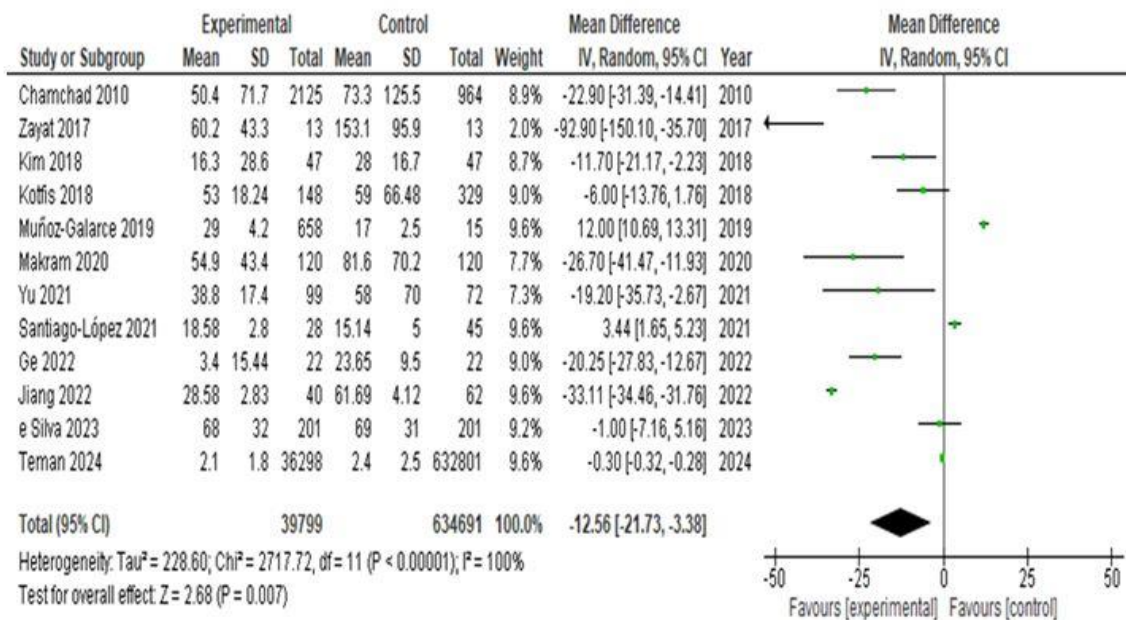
| Study or Subgroup | Experimental Mean | Experimental SD | Experimental Total | Control Mean | Control SD | Control Total | Weight | Mean Difference IV, Random, 95% CI | Year |
|---|---|---|---|---|---|---|---|---|---|
| Chamchad 2010 | 50.4 | 71.7 | 2125 | 73.3 | 125.5 | 964 | 8.9% | -22.90 [-31.39, -14.41] | 2010 |
| Zayat 2017 | 60.2 | 43.3 | 13 | 153.1 | 95.9 | 13 | 2.0% | -92.90 [-150.10, -35.70] | 2017 |
| Kim 2018 | 16.3 | 28.6 | 47 | 28 | 16.7 | 47 | 8.7% | -11.70 [-21.17, -2.23] | 2018 |
| Kotfis 2018 | 53 | 18.24 | 148 | 59 | 66.48 | 329 | 9.0% | -6.00 [-13.76, 1.76] | 2018 |
| Muñoz-Galarce 2019 | 29 | 4.2 | 658 | 17 | 2.5 | 15 | 9.6% | 12.00 [10.69, 13.31] | 2019 |
| Makram 2020 | 54.9 | 43.4 | 120 | 81.6 | 70.2 | 120 | 7.7% | -26.70 [-41.47, -11.93] | 2020 |
| Yu 2021 | 38.8 | 17.4 | 99 | 58 | 70 | 72 | 7.3% | -19.20 [-35.73, -2.67] | 2021 |
| Santiago-López 2021 | 18.58 | 2.8 | 28 | 15.14 | 5 | 45 | 9.6% | 3.44 [1.65, 5.23] | 2021 |
| Ge 2022 | 3.4 | 15.44 | 22 | 23.65 | 9.5 | 22 | 9.0% | -20.25 [-27.83, -12.67] | 2022 |
| Jiang 2022 | 28.58 | 2.83 | 40 | 61.69 | 4.12 | 62 | 9.6% | -33.11 [-34.46, -31.76] | 2022 |
| e Silva 2023 | 68 | 32 | 201 | 69 | 31 | 201 | 9.2% | -1.00 [-7.16, 5.16] | 2023 |
| Teman 2024 | 2.1 | 1.8 | 36298 | 2.4 | 2.5 | 632801 | 9.6% | -0.30 [-0.32, -0.28] | 2024 |
| Total (95% CI) | | | 39799 | | | 634691 | 100.0% | -12.56 [-21.73, -3.38] | |

Heterogeneity: Tau² = 228.60; Chi² = 2717.72, df = 11 (P < 0.00001); I² = 100%
Test for overall effect: Z = 2.68 (P = 0.007)

Mean Difference
IV, Random, 95% CI

-50 -25 0 25 50
Favours [experimental] Favours [control]